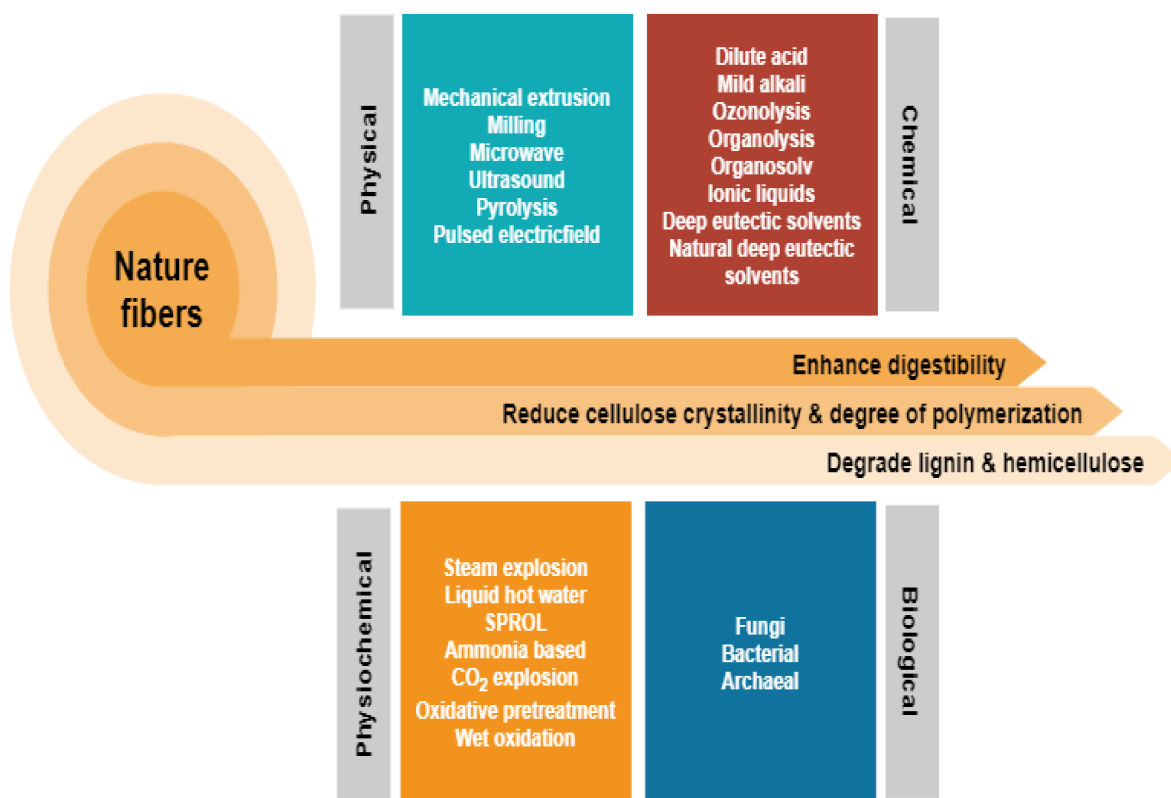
Physical

Mechanical extrusion
Milling
Microwave
Ultrasound
Pyrolysis
Pulsed electricfield

Dilute acid
Mild alkali
Ozonolysis
Organolysis
Organosolv
Ionic liquids
Deep eutectic solvents
Natural deep eutectic solvents

Chemical

Nature fibers

Enhance digestibility

Reduce cellulose crystallinity & degree of polymerization

Degrade lignin & hemicellulose

Physiochemical

Steam explosion
Liquid hot water
SPROL
Ammonia based
$CO_2$ explosion
Oxidative pretreatment
Wet oxidation

Fungi
Bacterial
Archaeal

Biological